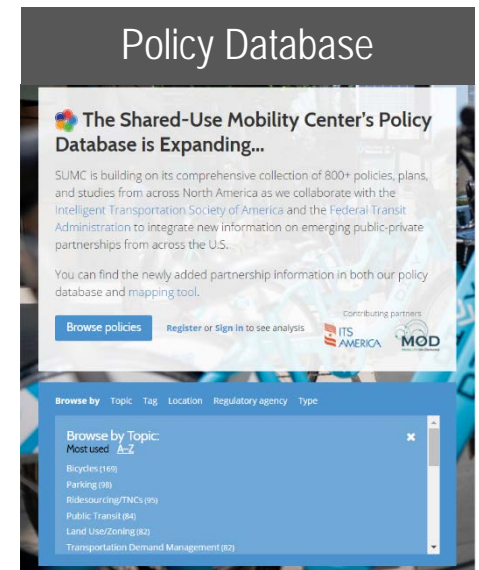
Policy Database

The Shared-Use Mobility Center's Policy Database is Expanding...

SUMC is building on its comprehensive collection of 800+ policies, plans, and studies from across North America as we collaborate with the Intelligent Transportation Society of America and the Federal Transit Administration to integrate new information on emerging public-private partnerships from across the U.S.

You can find the newly added partnership information in both our policy database and mapping tool.

Browse policies

Register or Sign in to see analysis

Contributing partners

ITS AMERICA

MOD

Browse by Topic Tag Location Regulatory agency Type

Browse by Topic:

Most used A–Z

Bicycles (169)
Parking (98)
Ridesourcing/TNCs (95)
Public Transit (84)
Land Use/Zoning (82)
Transportation Demand Management (82)